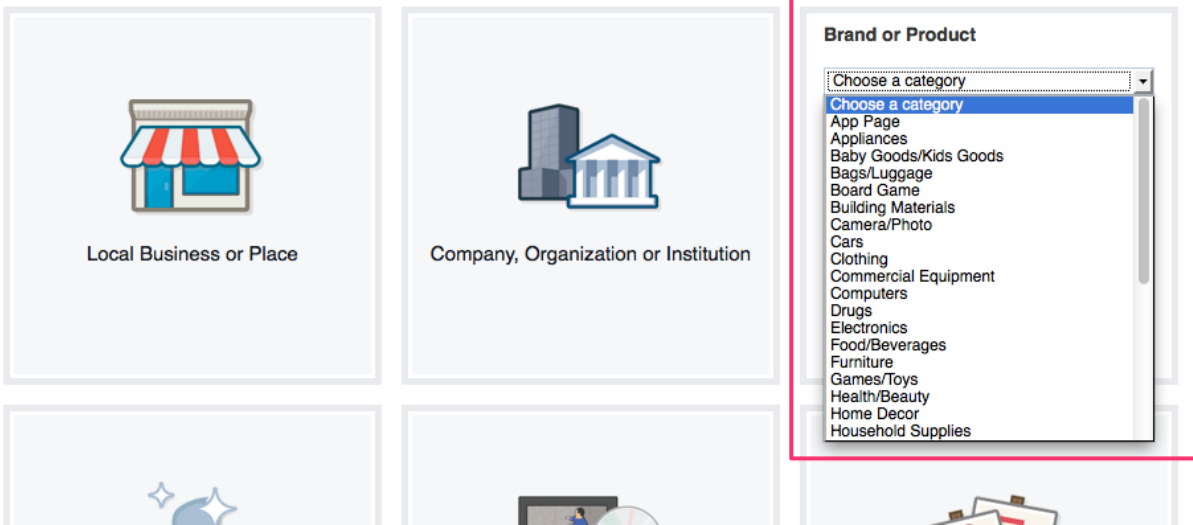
Local Business or Place

Company, Organization or Institution

Brand or Product

Choose a category

Choose a category
App Page
Appliances
Baby Goods/Kids Goods
Bags/Luggage
Board Game
Building Materials
Camera/Photo
Cars
Clothing
Commercial Equipment
Computers
Drugs
Electronics
Food/Beverages
Furniture
Games/Toys
Health/Beauty
Home Decor
Household Supplies